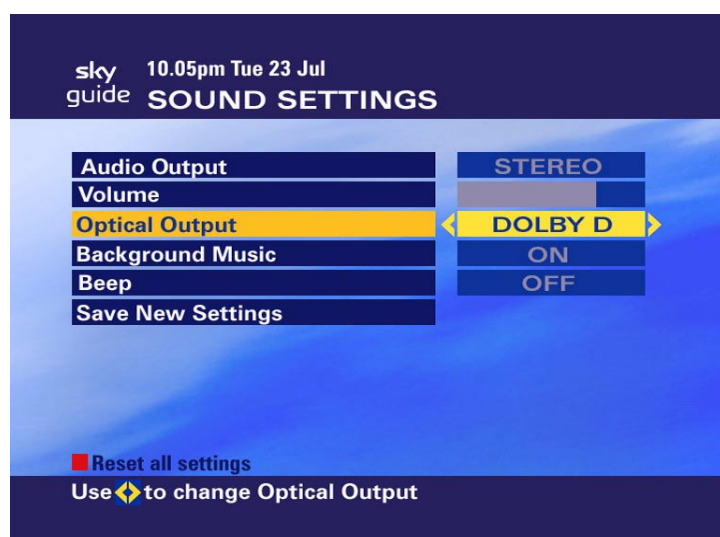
sky guide 10.05pm Tue 23 Jul
SOUND SETTINGS

| | |
|---|---|
| Audio Output | STEREO |
| Volume | |
| Optical Output | DOLBY D |
| Background Music | ON |
| Beep | OFF |
| Save New Settings | |

Reset all settings

Use to change Optical Output